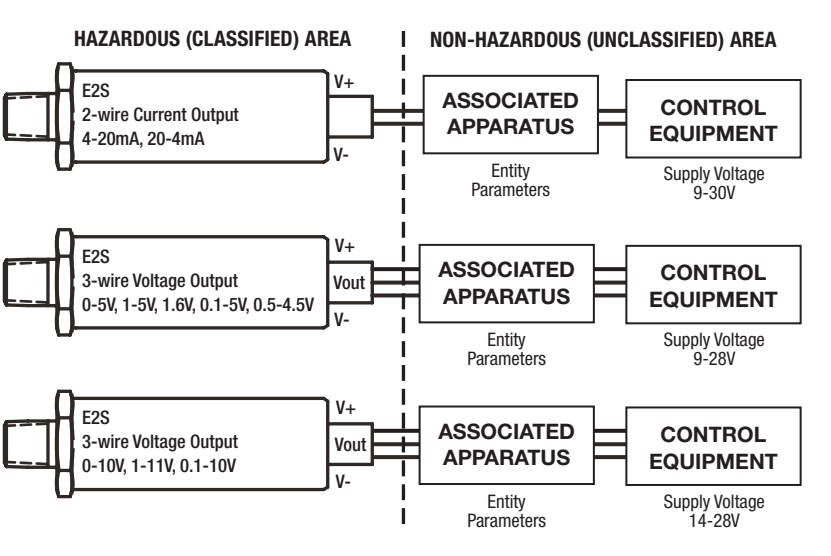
HAZARDOUS (CLASSIFIED) AREA

NON-HAZARDOUS (UNCLASSIFIED) AREA

E2S
2-wire Current Output
4-20mA, 20-4mA

V+

V-

ASSOCIATED APPARATUS

Entity Parameters

CONTROL EQUIPMENT

Supply Voltage 9-30V

E2S
3-wire Voltage Output
0-5V, 1-5V, 1.6V, 0.1-5V, 0.5-4.5V

V+

Vout

V-

ASSOCIATED APPARATUS

Entity Parameters

CONTROL EQUIPMENT

Supply Voltage 9-28V

E2S
3-wire Voltage Output
0-10V, 1-11V, 0.1-10V

V+

Vout

V-

ASSOCIATED APPARATUS

Entity Parameters

CONTROL EQUIPMENT

Supply Voltage 14-28V